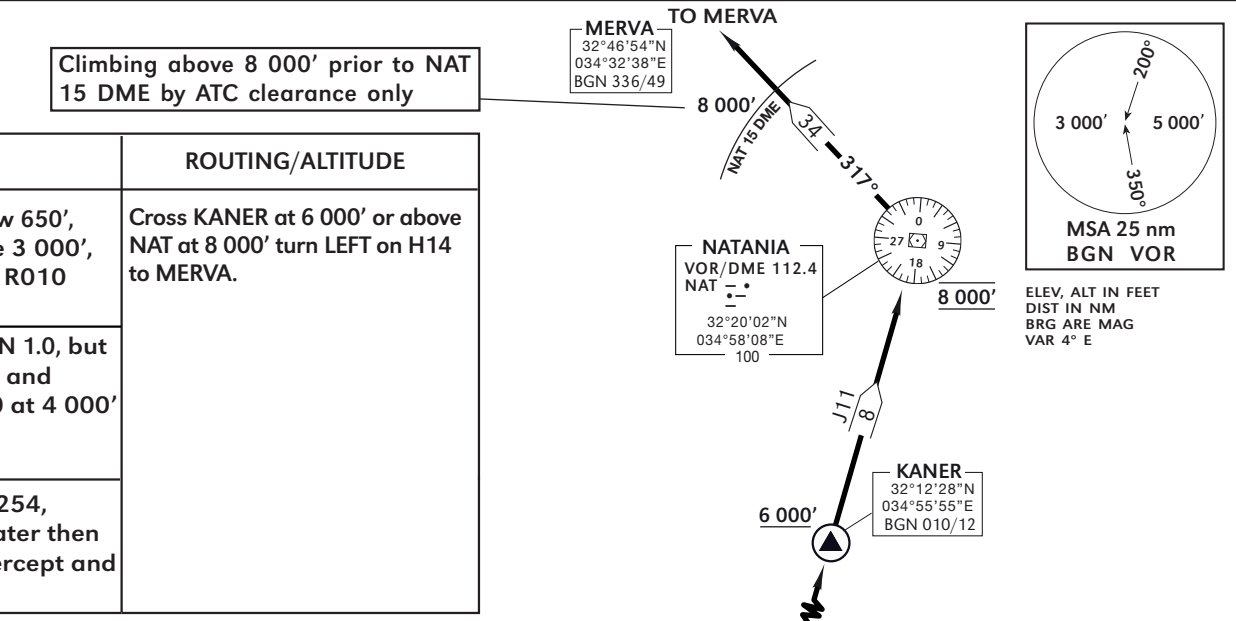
TO MERVA

MERVA
32°46'54"N
034°32'38"E
BGN 336/49

Climbing above 8 000' prior to NAT 15 DME by ATC clearance only

| | ROUTING/ALTITUDE |
|---|---|
| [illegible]w 650', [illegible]e 3 000', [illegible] R010 | Cross KANER at 6 000' or above NAT at 8 000' turn LEFT on H14 to MERVA. |
| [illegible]N 1.0, but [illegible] and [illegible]0 at 4 000' | |
| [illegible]254, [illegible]ater then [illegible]ercept and | |

8 000'
NAT 15 DME
34
317°

0
27
9
18

NATANIA
VOR/DME 112.4
NAT
32°20'02"N
034°58'08"E
100

8 000'

J11
8

KANER
32°12'28"N
034°55'55"E
BGN 010/12

6 000'

200°
3 000'
5 000'
350°
MSA 25 nm
BGN VOR

ELEV, ALT IN FEET
DIST IN NM
BRG ARE MAG
VAR 4° E